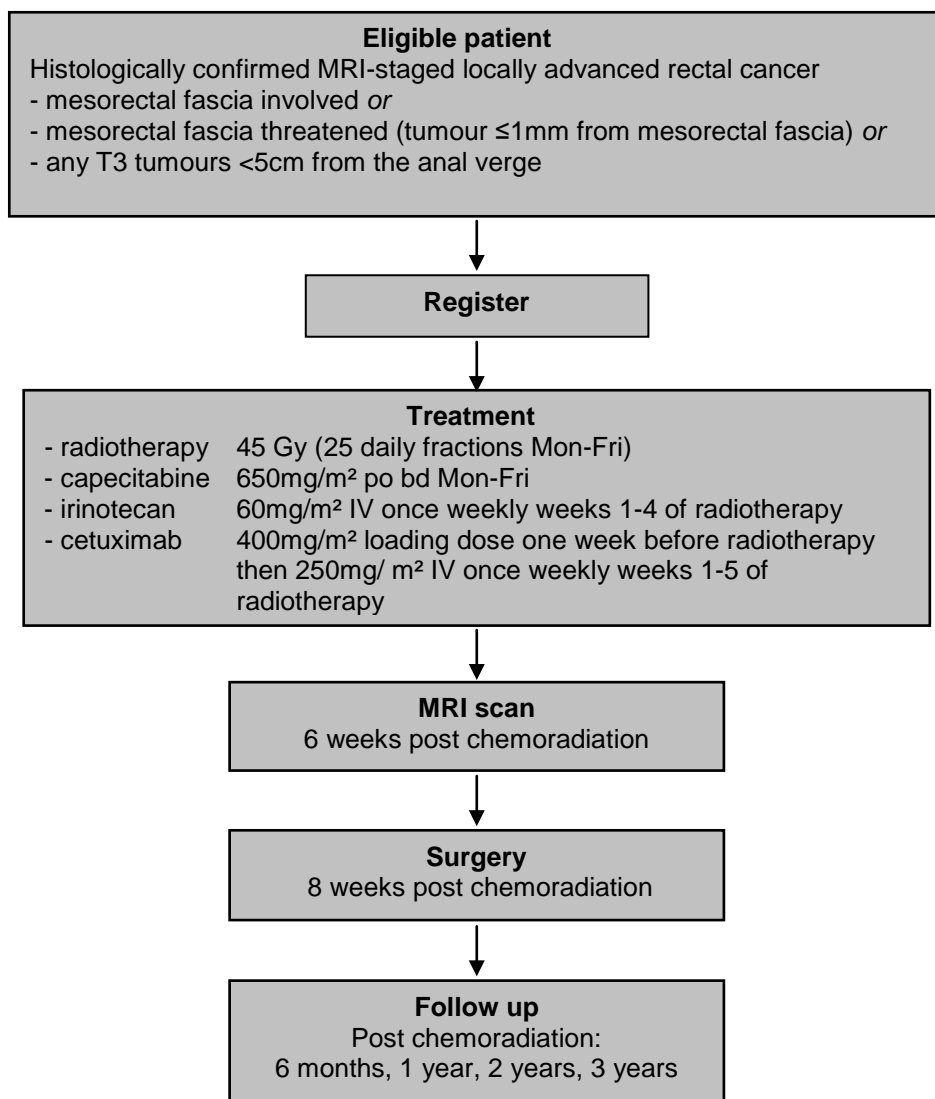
**Eligible patient**
Histologically confirmed MRI-staged locally advanced rectal cancer
- mesorectal fascia involved *or*
- mesorectal fascia threatened (tumour ≤1mm from mesorectal fascia) *or*
- any T3 tumours <5cm from the anal verge

**Register**

**Treatment**
- radiotherapy 45 Gy (25 daily fractions Mon-Fri)
- capecitabine 650mg/m² po bd Mon-Fri
- irinotecan 60mg/m² IV once weekly weeks 1-4 of radiotherapy
- cetuximab 400mg/m² loading dose one week before radiotherapy then 250mg/ m² IV once weekly weeks 1-5 of radiotherapy

**MRI scan**
6 weeks post chemoradiation

**Surgery**
8 weeks post chemoradiation

**Follow up**
Post chemoradiation:
6 months, 1 year, 2 years, 3 years